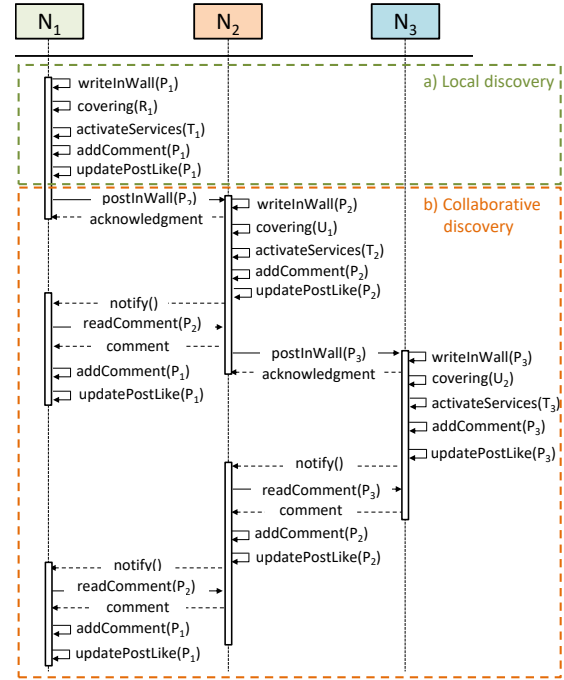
$N_1$

$N_2$

$N_3$

a) Local discovery

writeInWall($P_1$)

covering($R_1$)

activateServices($T_1$)

addComment($P_1$)

updatePostLike($P_1$)

b) Collaborative discovery

postInWall($P_2$)

acknowledgment

writeInWall($P_2$)

covering($U_1$)

activateServices($T_2$)

addComment($P_2$)

updatePostLike($P_2$)

notify()

readComment($P_2$)

comment

addComment($P_1$)

updatePostLike($P_1$)

postInWall($P_3$)

acknowledgment

writeInWall($P_3$)

covering($U_2$)

activateServices($T_3$)

addComment($P_3$)

updatePostLike($P_3$)

notify()

readComment($P_3$)

comment

addComment($P_2$)

updatePostLike($P_2$)

notify()

readComment($P_2$)

comment

addComment($P_1$)

updatePostLike($P_1$)